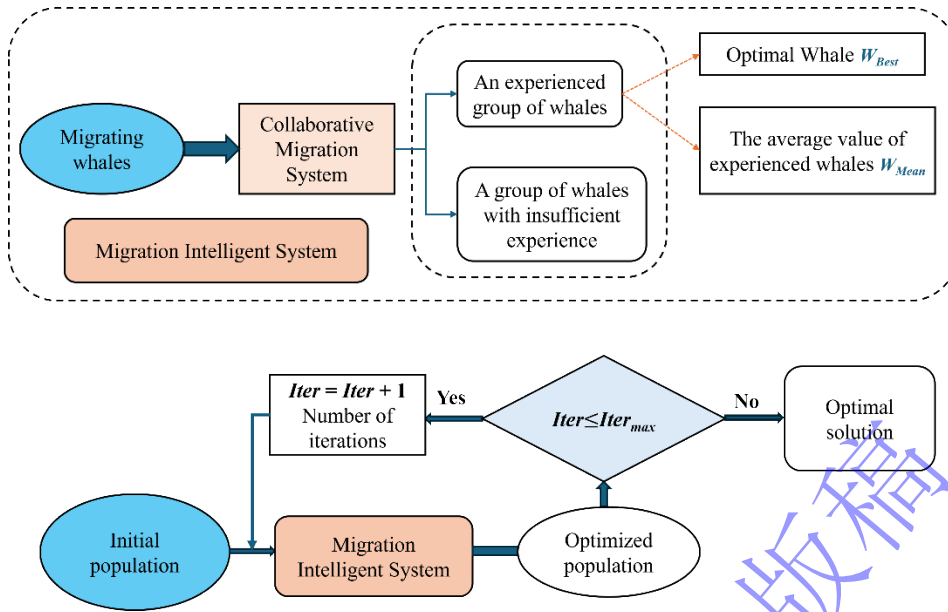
Migrating whales

Collaborative Migration System

An experienced group of whales

A group of whales with insufficient experience

Optimal Whale $W_{Best}$

The average value of experienced whales $W_{Mean}$

Migration Intelligent System

$Iter = Iter + 1$
Number of iterations

Yes

$Iter \leq Iter_{max}$

No

Optimal solution

Initial population

Migration Intelligent System

Optimized population

版稿